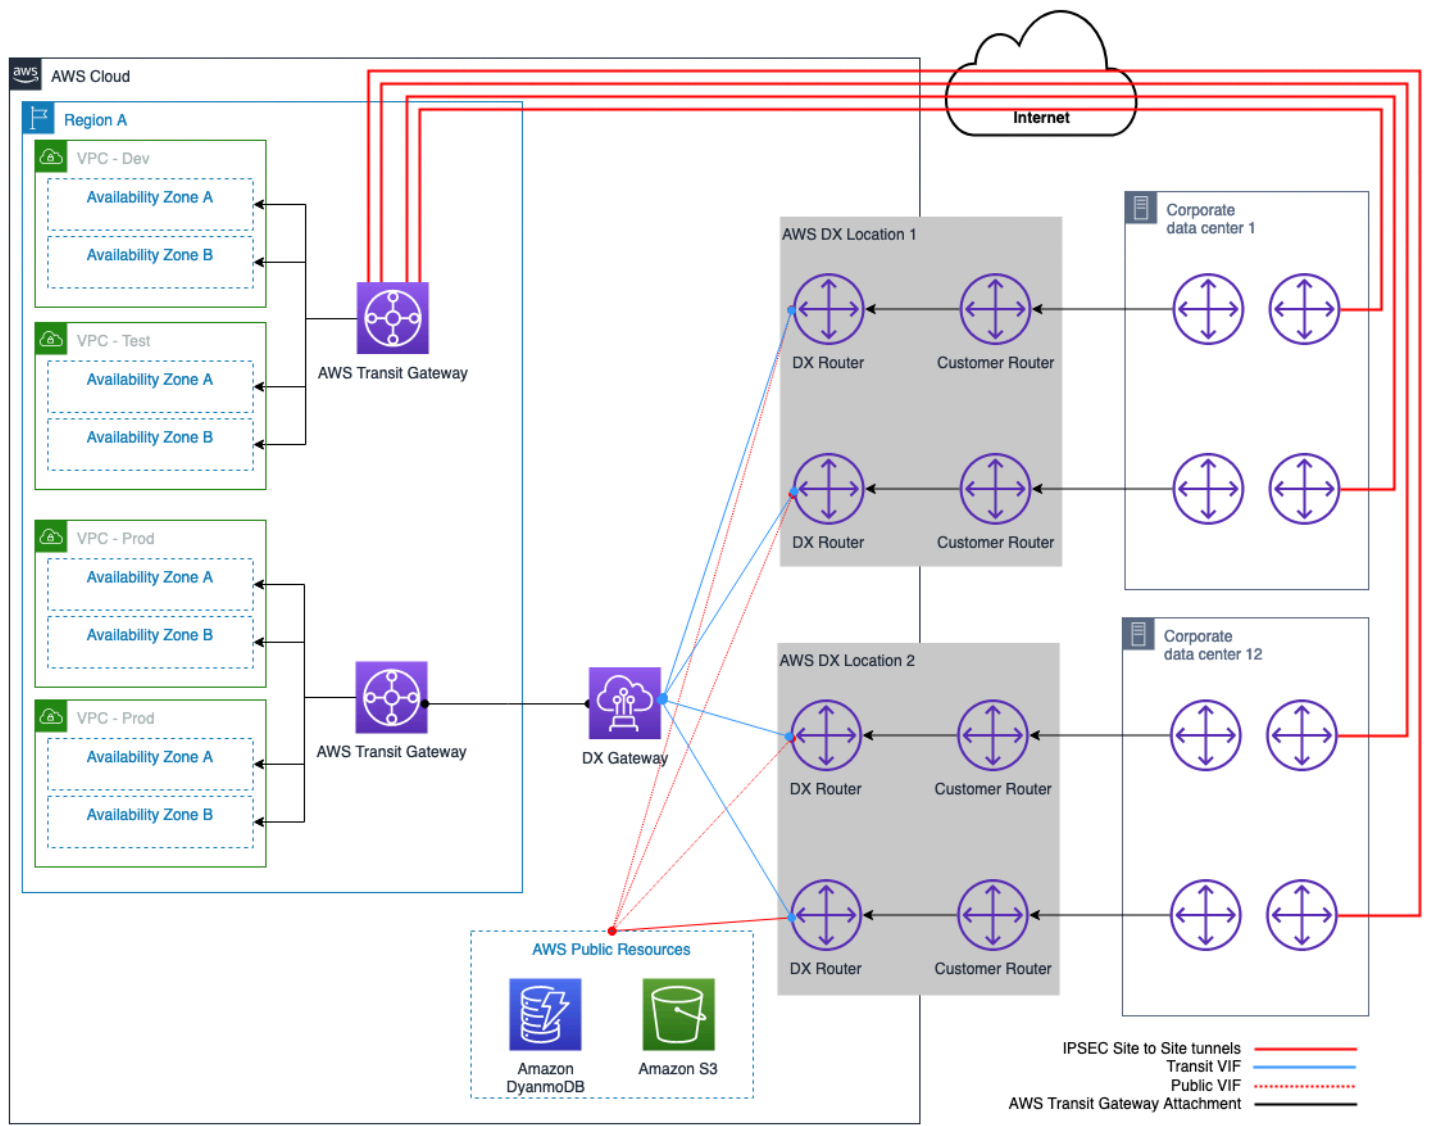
aws AWS Cloud

Region A

VPC - Dev

Availability Zone A

Availability Zone B

VPC - Test

Availability Zone A

Availability Zone B

VPC - Prod

Availability Zone A

Availability Zone B

VPC - Prod

Availability Zone A

Availability Zone B

AWS Transit Gateway

AWS Transit Gateway

DX Gateway

Internet

AWS DX Location 1

DX Router

Customer Router

DX Router

Customer Router

Corporate data center 1

AWS DX Location 2

DX Router

Customer Router

DX Router

Customer Router

Corporate data center 12

AWS Public Resources

Amazon DyanmoDB

Amazon S3

IPSEC Site to Site tunnels
Transit VIF
Public VIF
AWS Transit Gateway Attachment